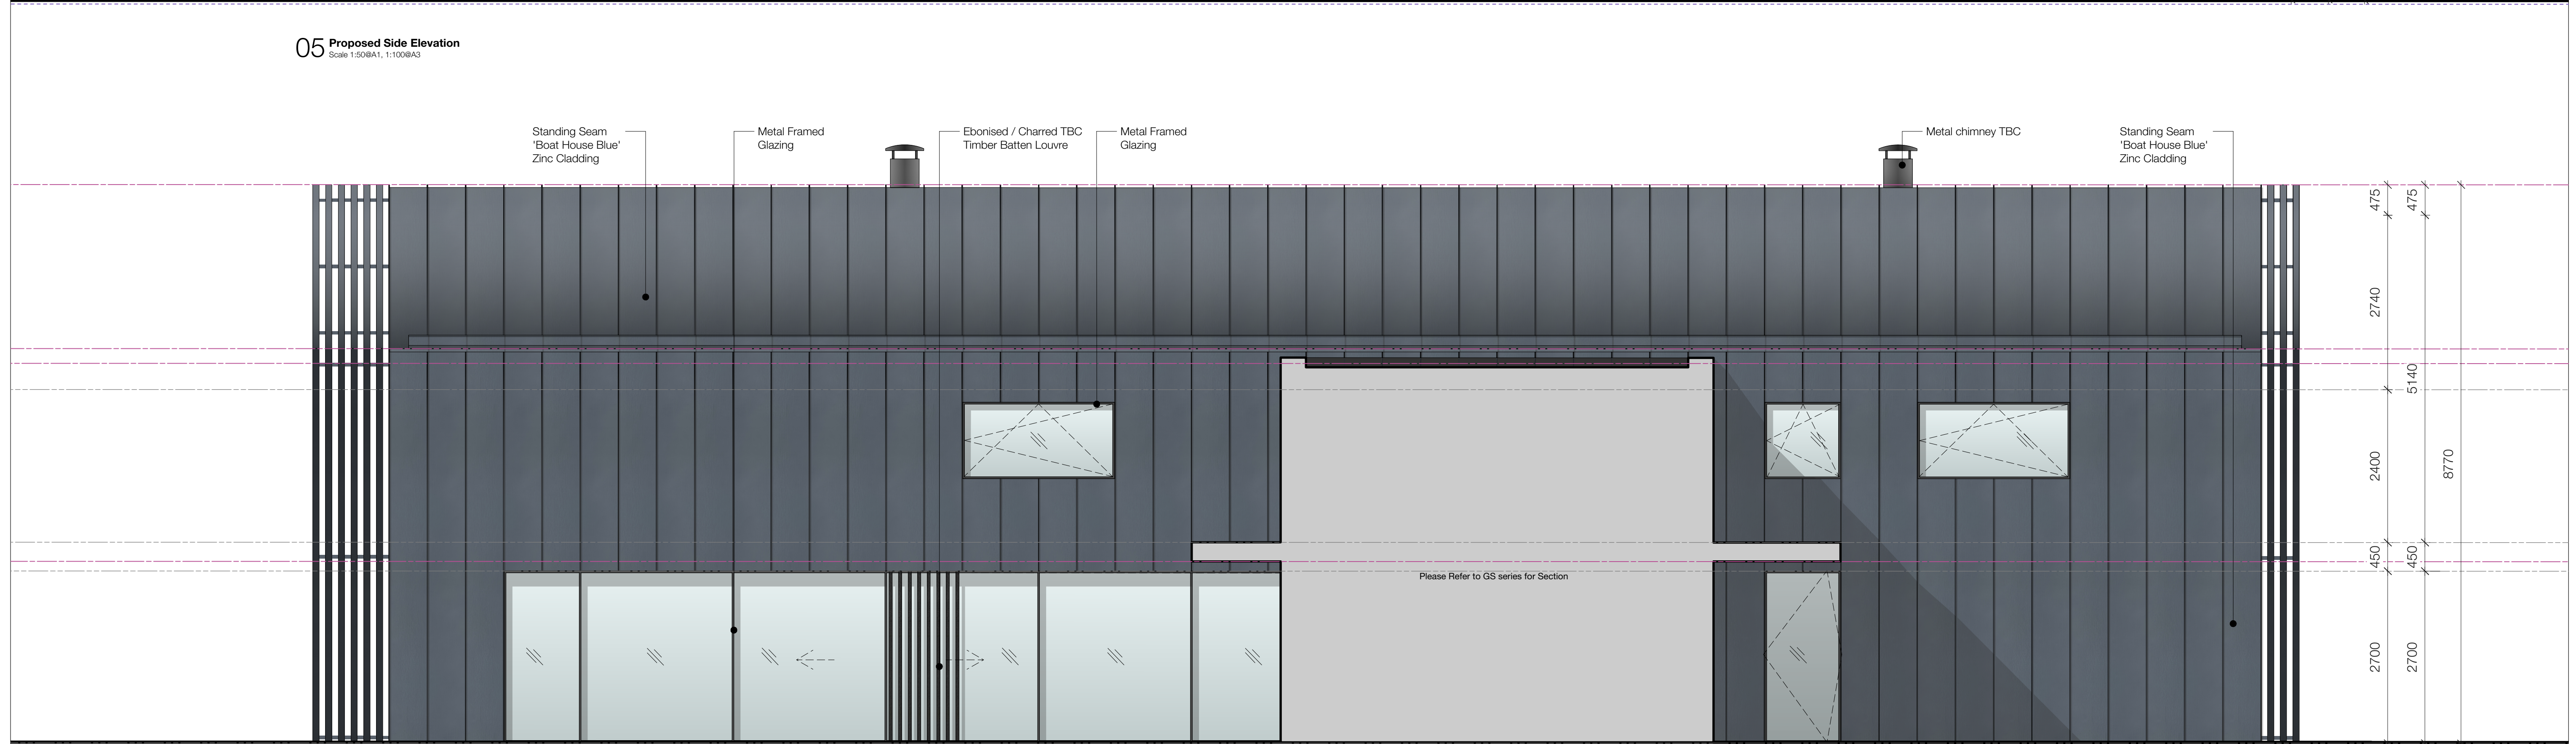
05 Proposed Side Elevation
Scale 1:50@A1, 1:100@A3

Standing Seam 'Boat House Blue' Zinc Cladding

Metal Framed Glazing

Ebonised / Charred TBC Timber Batten Louvre

Metal Framed Glazing

Metal chimney TBC

Standing Seam 'Boat House Blue' Zinc Cladding

Please Refer to GS series for Section

475
475
2740
5140
2400
8770
450
450
2700
2700